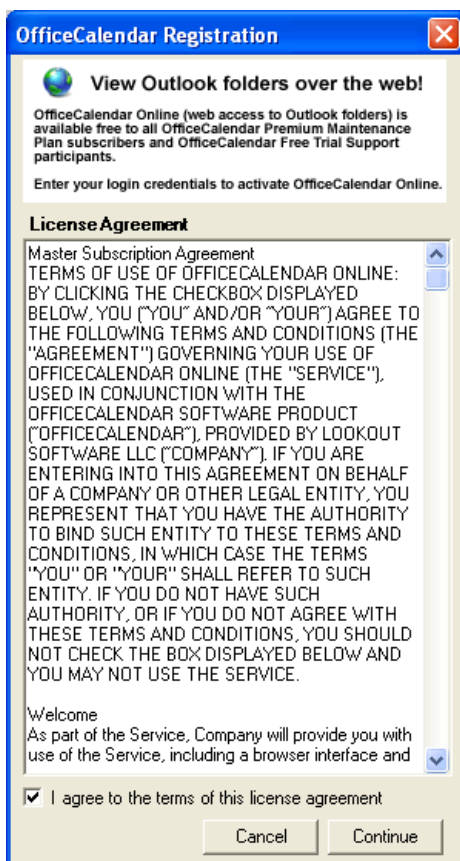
OfficeCalendar Registration

View Outlook folders over the web!

OfficeCalendar Online (web access to Outlook folders) is available free to all OfficeCalendar Premium Maintenance Plan subscribers and OfficeCalendar Free Trial Support participants.

Enter your login credentials to activate OfficeCalendar Online.

License Agreement

Master Subscription Agreement
TERMS OF USE OF OFFICECALENDAR ONLINE: BY CLICKING THE CHECKBOX DISPLAYED BELOW, YOU ("YOU" AND/OR "YOUR") AGREE TO THE FOLLOWING TERMS AND CONDITIONS (THE "AGREEMENT") GOVERNING YOUR USE OF OFFICECALENDAR ONLINE (THE "SERVICE"), USED IN CONJUNCTION WITH THE OFFICECALENDAR SOFTWARE PRODUCT ("OFFICECALENDAR"), PROVIDED BY LOOKOUT SOFTWARE LLC ("COMPANY"). IF YOU ARE ENTERING INTO THIS AGREEMENT ON BEHALF OF A COMPANY OR OTHER LEGAL ENTITY, YOU REPRESENT THAT YOU HAVE THE AUTHORITY TO BIND SUCH ENTITY TO THESE TERMS AND CONDITIONS, IN WHICH CASE THE TERMS "YOU" OR "YOUR" SHALL REFER TO SUCH ENTITY. IF YOU DO NOT HAVE SUCH AUTHORITY, OR IF YOU DO NOT AGREE WITH THESE TERMS AND CONDITIONS, YOU SHOULD NOT CHECK THE BOX DISPLAYED BELOW AND YOU MAY NOT USE THE SERVICE.

Welcome
As part of the Service, Company will provide you with use of the Service, including a browser interface and

I agree to the terms of this license agreement

Cancel Continue